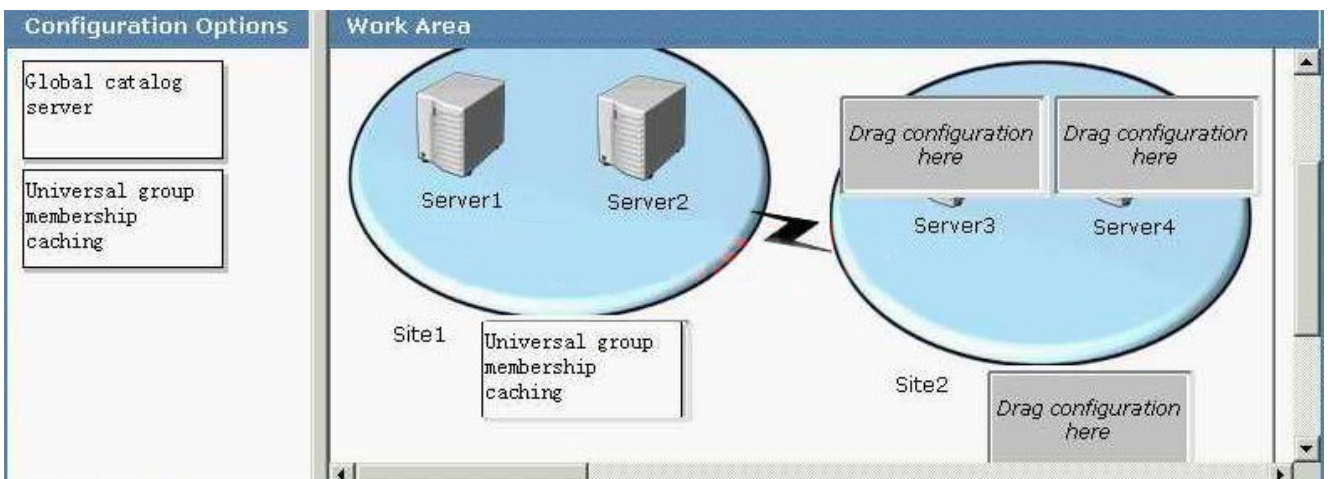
Configuration Options

Global catalog server

Universal group membership caching

Work Area

Server1

Server2

Drag configuration here

Drag configuration here

Server3

Server4

Site1

Universal group membership caching

Site2

Drag configuration here